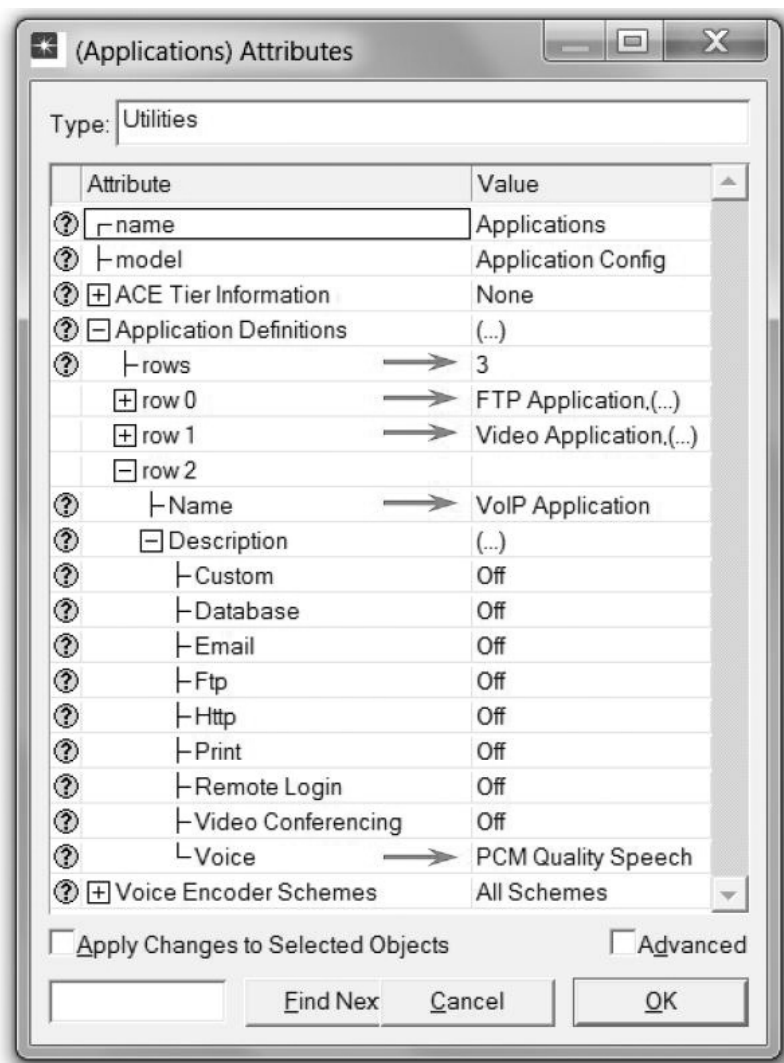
(Applications) Attributes

Type: Utilities

| Attribute | Value |
|---|---|
| name | Applications |
| model | Application Config |
| ACE Tier Information | None |
| Application Definitions | (...) |
| rows | 3 |
| row 0 | FTP Application,(...) |
| row 1 | Video Application,(...) |
| row 2 | |
| Name | VoIP Application |
| Description | (...) |
| Custom | Off |
| Database | Off |
| Email | Off |
| Ftp | Off |
| Http | Off |
| Print | Off |
| Remote Login | Off |
| Video Conferencing | Off |
| Voice | PCM Quality Speech |
| Voice Encoder Schemes | All Schemes |

Apply Changes to Selected Objects

Advanced

Find Nex

Cancel

OK